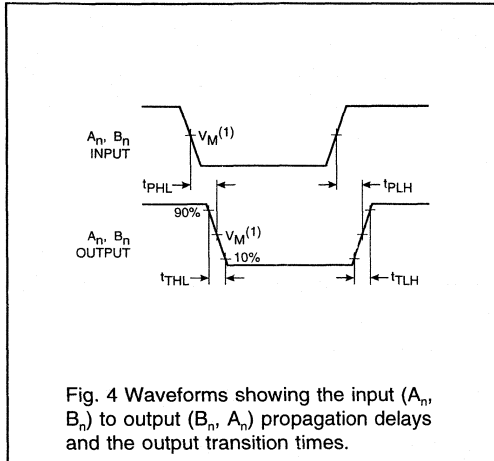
$A_n$, $B_n$
INPUT

$V_M^{(1)}$

$t_{PHL}$

$t_{PLH}$

90%

$A_n$, $B_n$
OUTPUT

$V_M^{(1)}$

10%

$t_{THL}$

$t_{TLH}$

Fig. 4 Waveforms showing the input ($A_n$, $B_n$) to output ($B_n$, $A_n$) propagation delays and the output transition times.